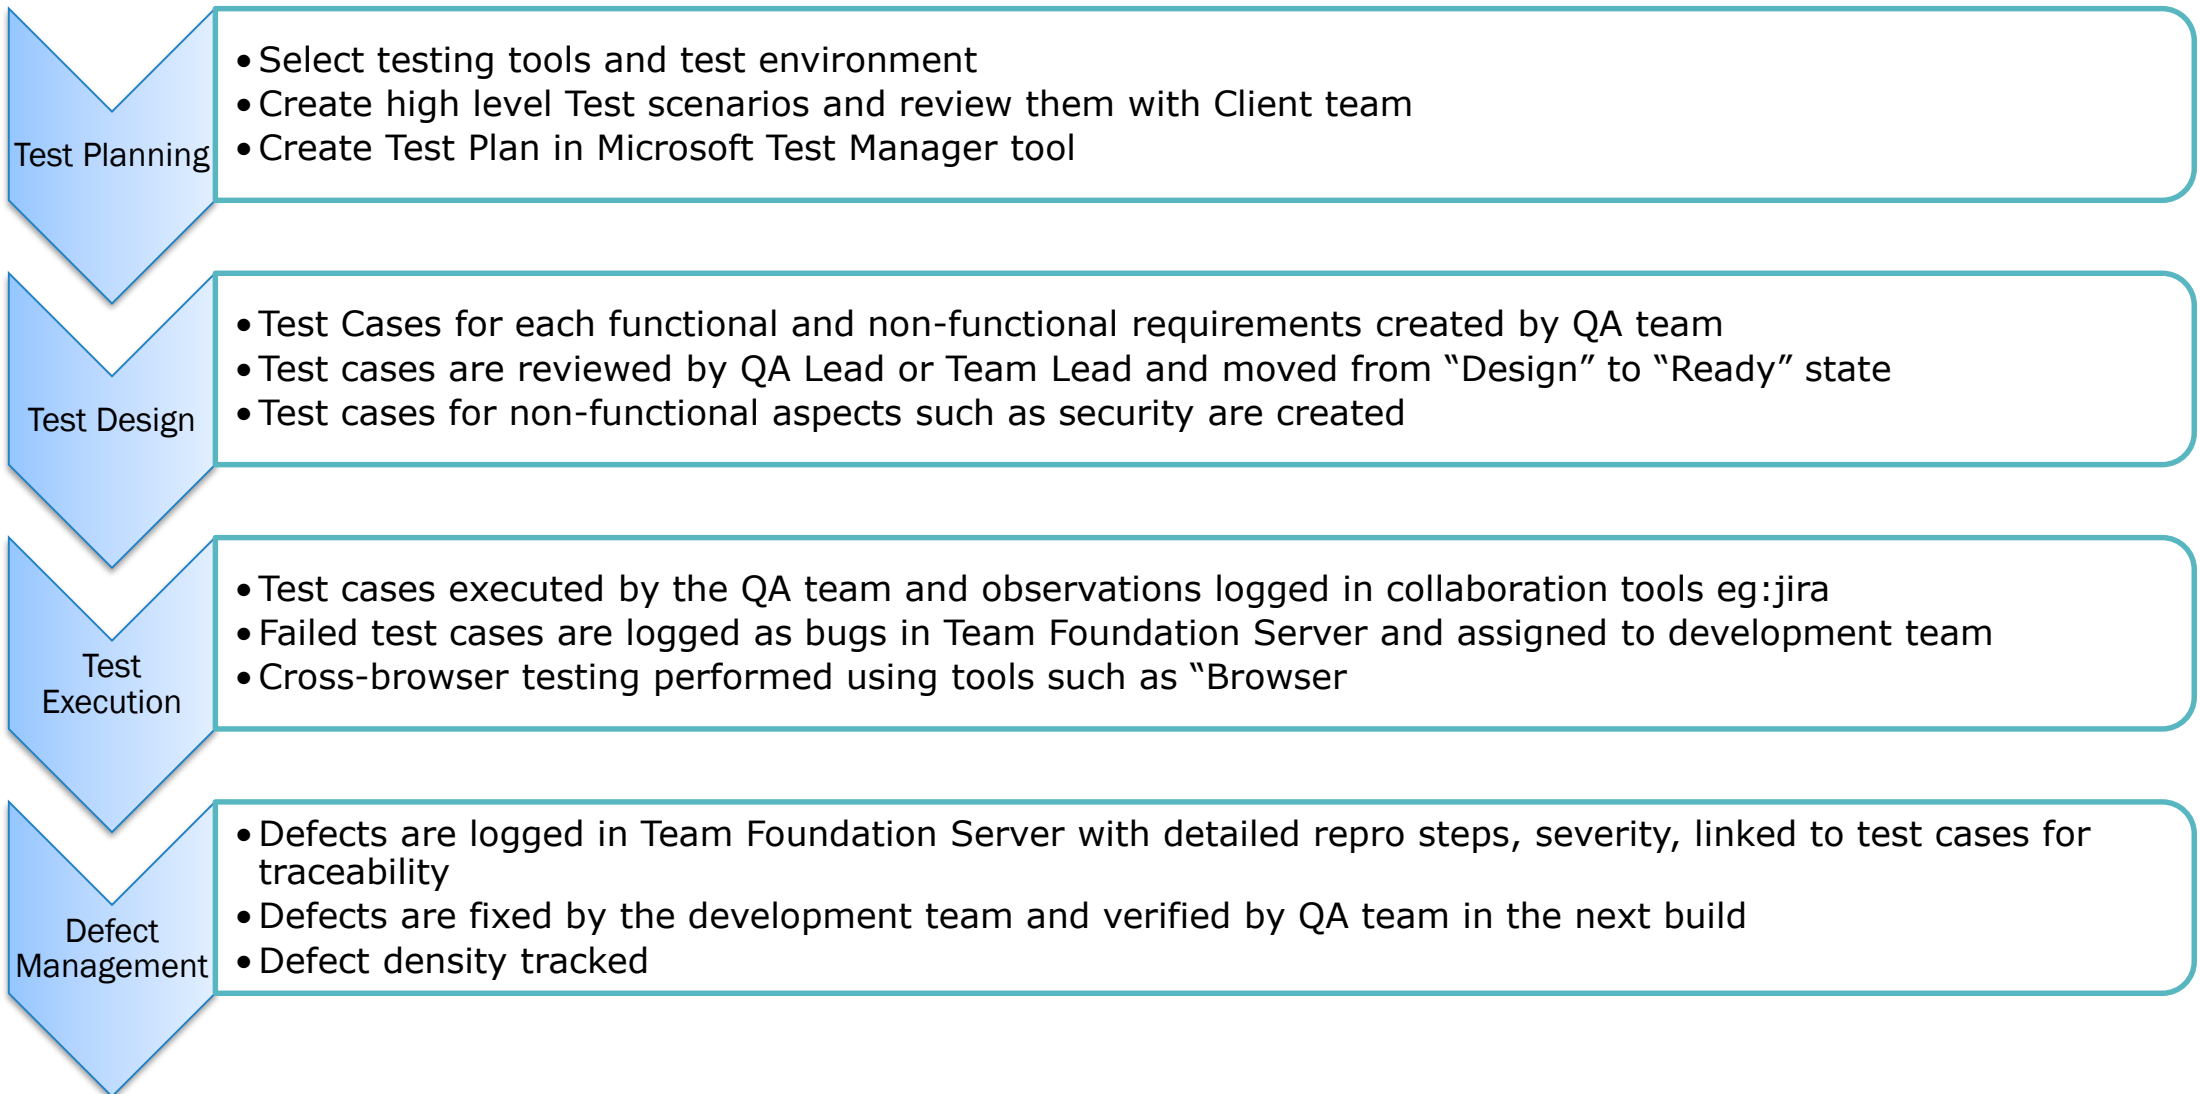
Test Planning

• Select testing tools and test environment
• Create high level Test scenarios and review them with Client team
• Create Test Plan in Microsoft Test Manager tool

Test Design

• Test Cases for each functional and non-functional requirements created by QA team
• Test cases are reviewed by QA Lead or Team Lead and moved from "Design" to "Ready" state
• Test cases for non-functional aspects such as security are created

Test Execution

• Test cases executed by the QA team and observations logged in collaboration tools eg:jira
• Failed test cases are logged as bugs in Team Foundation Server and assigned to development team
• Cross-browser testing performed using tools such as "Browser

Defect Management

• Defects are logged in Team Foundation Server with detailed repro steps, severity, linked to test cases for traceability
• Defects are fixed by the development team and verified by QA team in the next build
• Defect density tracked